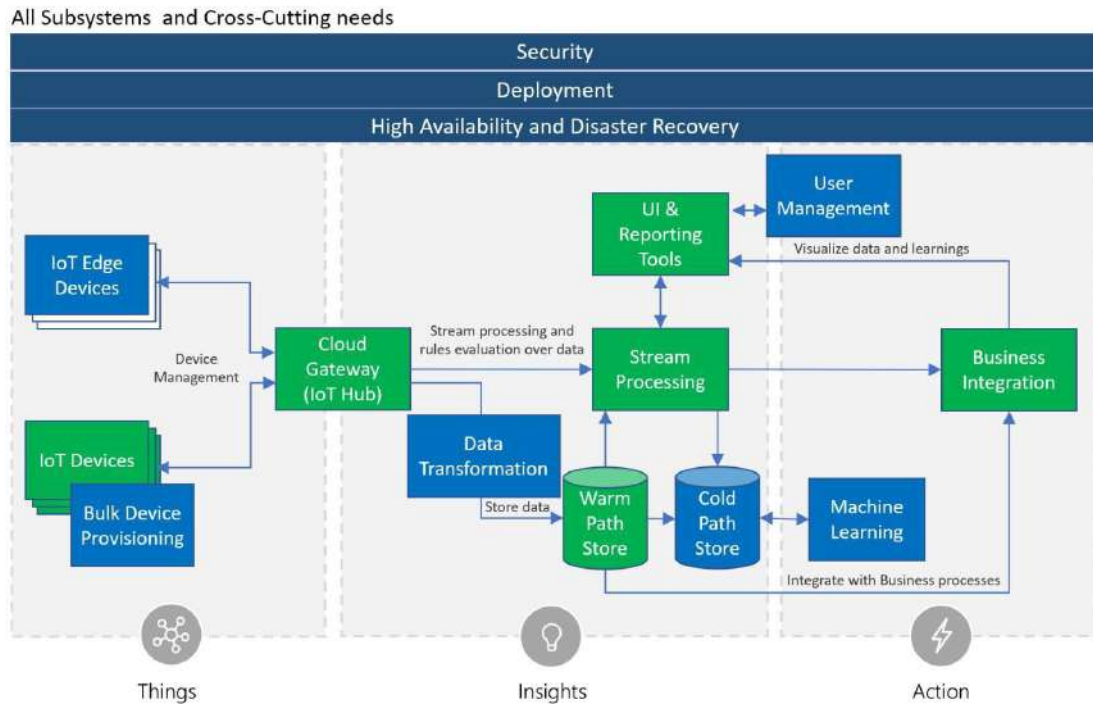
All Subsystems and Cross-Cutting needs

Security

Deployment

High Availability and Disaster Recovery

IoT Edge Devices

Device Management

IoT Devices

Bulk Device Provisioning

Cloud Gateway (IoT Hub)

Stream processing and rules evaluation over data

Data Transformation

Store data

UI & Reporting Tools

User Management

Visualize data and learnings

Stream Processing

Business Integration

Warm Path Store

Cold Path Store

Machine Learning

Integrate with Business processes

Things

Insights

Action